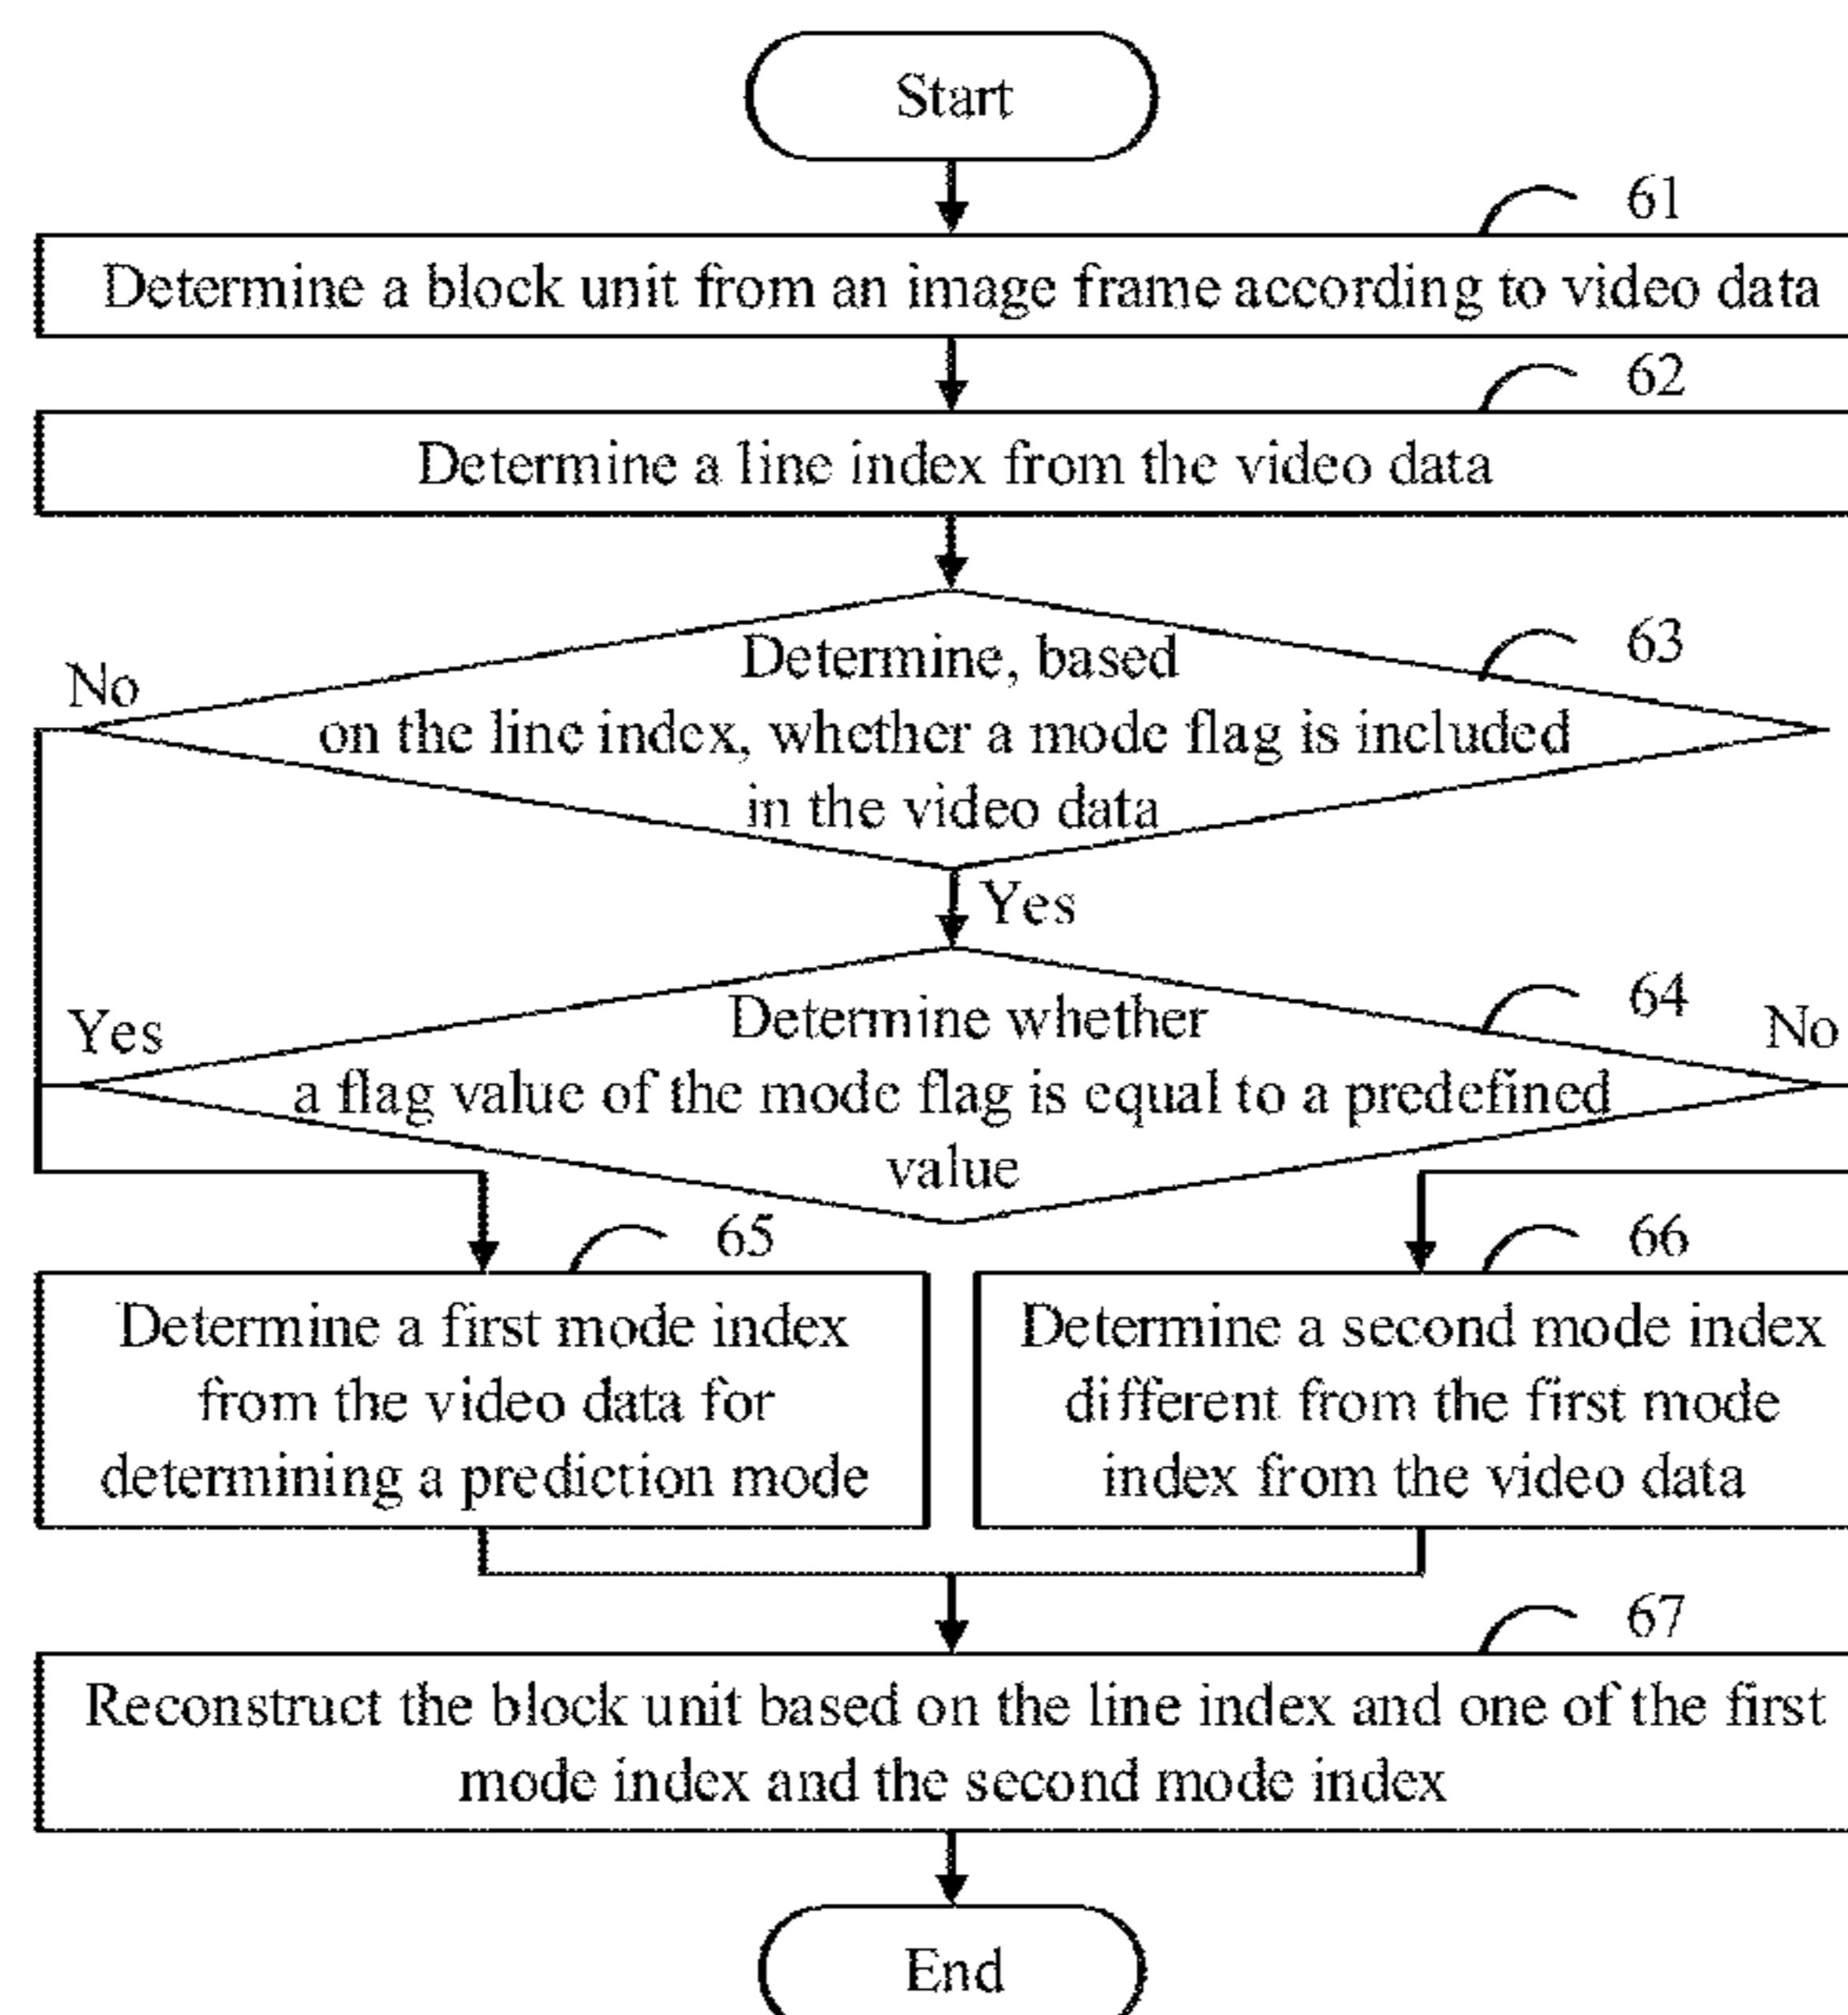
Start

61

Determine a block unit from an image frame according to video data

62

Determine a line index from the video data

63

No

Determine, based on the line index, whether a mode flag is included in the video data

Yes

64

Yes

Determine whether a flag value of the mode flag is equal to a predefined value

No

65

Determine a first mode index from the video data for determining a prediction mode

66

Determine a second mode index different from the first mode index from the video data

67

Reconstruct the block unit based on the line index and one of the first mode index and the second mode index

End